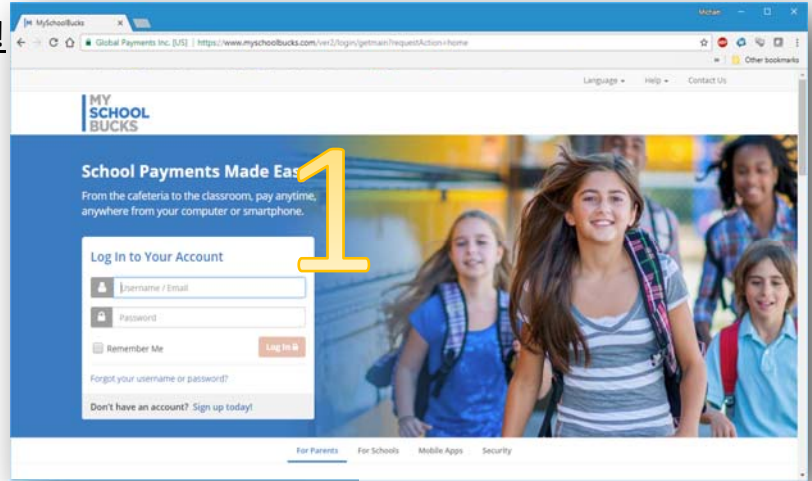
MySchoolBucks

Michael

Global Payments Inc. [US] | https://www.myschoolbucks.com/ver2/login/getmain?requestAction=home

Other bookmarks

Language ▾ Help ▾ Contact Us

MY SCHOOL BUCKS

School Payments Made Eas

1

From the cafeteria to the classroom, pay anytime, anywhere from your computer or smartphone.

Log In to Your Account

Username / Email

Password

Remember Me

Log In

Forgot your username or password?

Don't have an account? Sign up today!

For Parents For Schools Mobile Apps Security